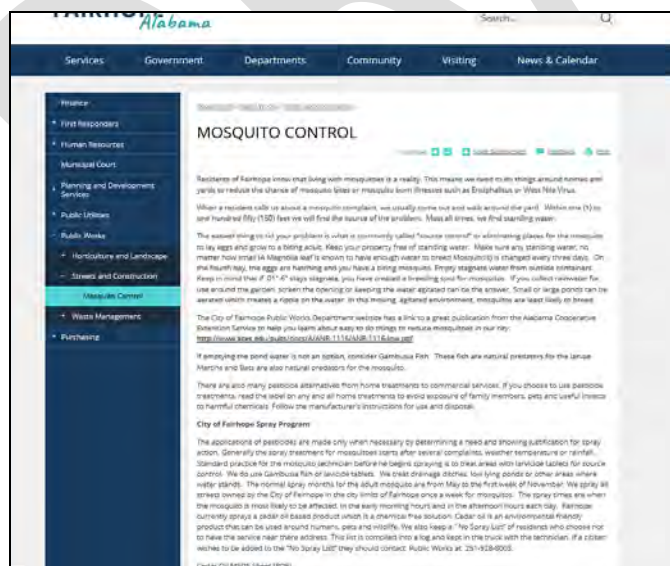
FAIRHOPE Alabama

Search...

Services Government Departments Community Visiting News & Calendar

Finance
First Responders
Human Resources
Municipal Court
Planning and Development Services
Public Utilities
Public Works
Horticulture and Landscape
Streets and Construction
Mosquito Control
Waste Management
Purchasing

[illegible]

MOSQUITO CONTROL

Residents of Fairhope know that living with mosquitoes is a reality. This means we need to do things around homes and yards to reduce the chance of mosquito bites or mosquito born illnesses such as Encephalitus or West Nile Virus.

When a resident calls us about a mosquito complaint, we usually come out and walk around the yard. Within one (1) to one hundred fifty (150) feet we will find the source of the problem. Most all times, we find standing water.

The easiest thing to rid your problem is what is commonly called "source control" or eliminating places for the mosquito to lay eggs and grow to a biting adult. Keep your property free of standing water. Make sure any standing water, no matter how small (A Magnolia leaf is known to have enough water to breed Mosquito's) is changed every three days. On the fourth day, the eggs are hatching and you have a biting mosquito. Empty stagnant water from outside containers. Keep in mind that if .01"-.6" stays stagnate, you have created a breeding spot for mosquitos. If you collect rainwater for use around the garden, screen the opening or keeping the water agitated can be the answer. Small or large ponds can be aerated which creates a ripple on the water. In this moving, agitated environment, mosquitos are least likely to breed.

The City of Fairhope Public Works Department website has a link to a great publication from the Alabama Cooperative Extension Service to help you learn about easy to do things to reduce mosquitoes in our way:
http://www.aces.edu/pubs/docs/A/ANR-1116/ANR-1116.pdf

If emptying the pond water is not an option, consider Gambusia Fish. These fish are natural predators for the larvae. Martins and Bats are also natural predators for the mosquito.

There are also many pesticide alternatives from home treatments to commercial services. If you choose to use pesticide treatments, read the label on any and all home treatments to avoid exposure of family members, pets and useful insects to harmful chemicals. Follow the manufacturer's instructions for use and disposal.

City of Fairhope Spray Program

The applications of pesticides are made only when necessary by determining a need and showing justification for spray action. Generally the spray treatment for mosquitoes starts after several complaints, weather temperature or rainfall. Standard practice for the mosquito technician before he begins spraying is to treat areas with larvicide tablets for source control. We do use Gambusia fish or larvicide tablets. We treat drainage ditches, low lying ponds or other areas where water stands. The normal spray months for the adult mosquito are from May to the first week of November. We spray all streets owned by the City of Fairhope in the city limits of Fairhope once a week for mosquitos. The spray times are when the mosquito is most likely to be affected. In the early morning hours and in the afternoon hours each day. Fairhope currently sprays a cedar oil based product which is a chemical free solution. Cedar oil is an environmental friendly product that can be used around humans, pets and wildlife. We also keep a "No Spray List" of residents who choose not to have the service near there address. This list is compiled into a log and kept in the truck with the technician. If a citizen wishes to be added to the "No Spray List" they should contact Public Works at: 251-928-8003.

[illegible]